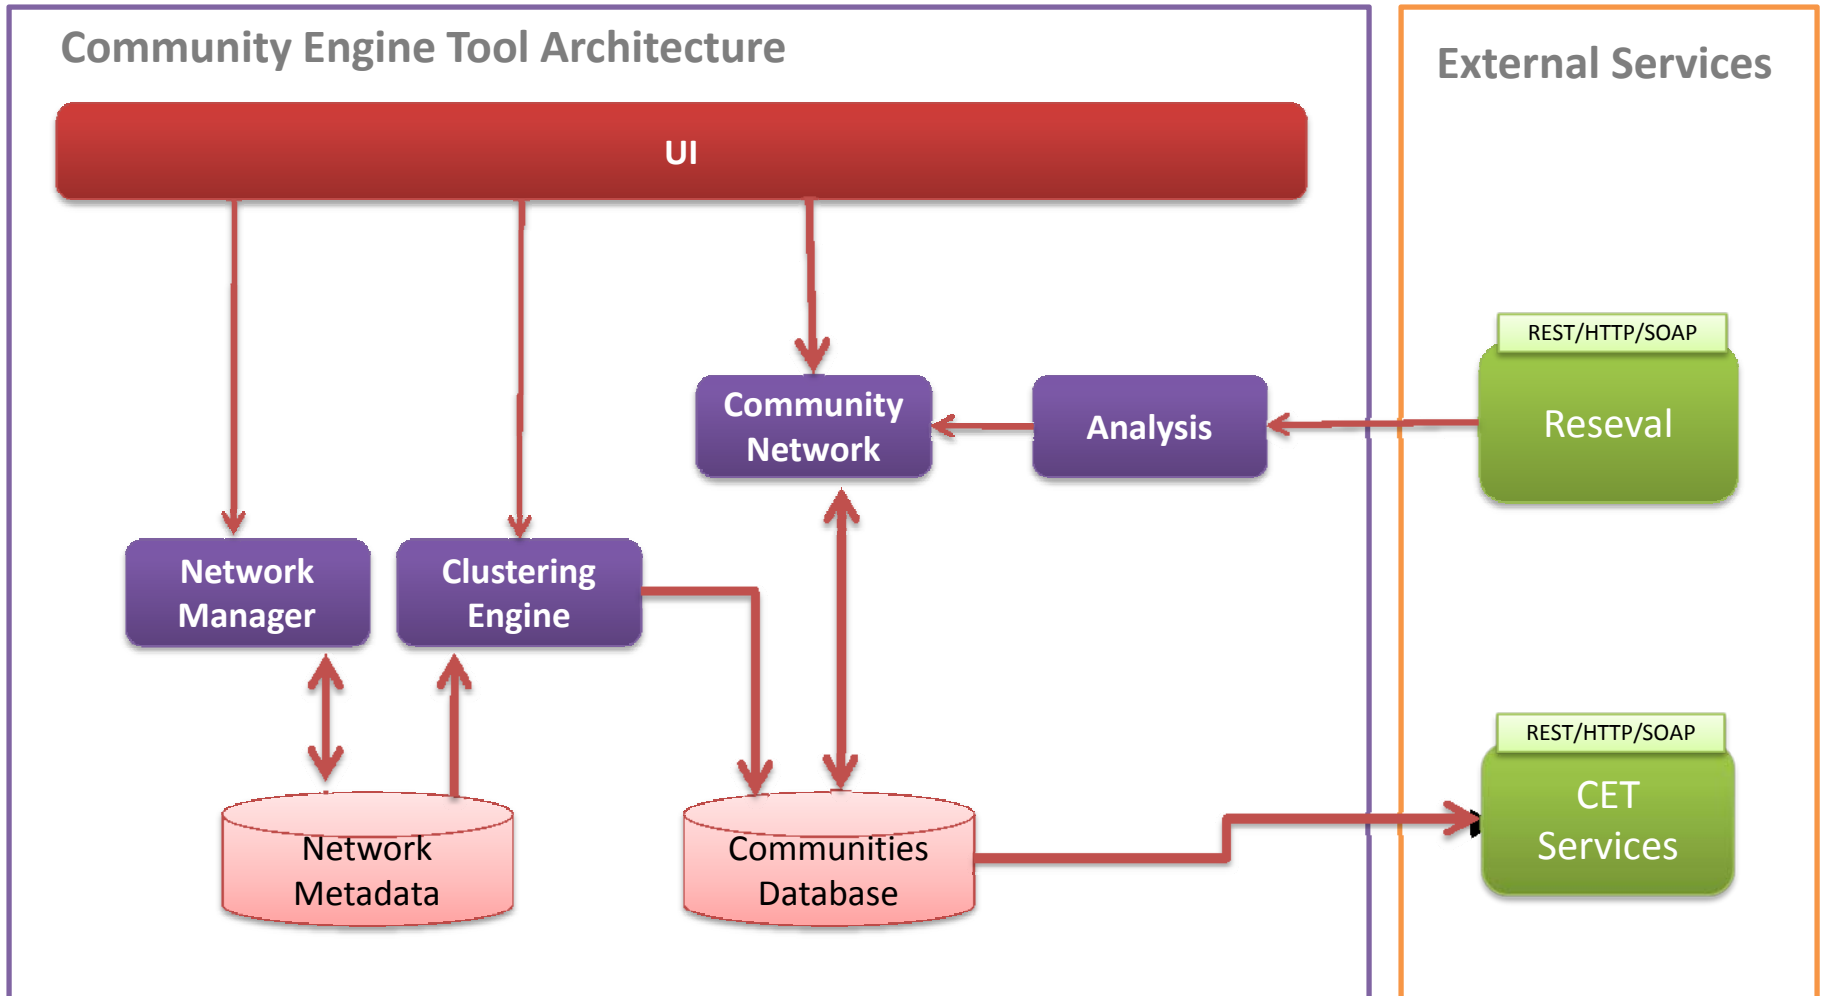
Community Engine Tool Architecture

UI

Community Network

Analysis

Network Manager

Clustering Engine

Network Metadata

Communities Database

External Services

REST/HTTP/SOAP

Reseval

REST/HTTP/SOAP

CET Services